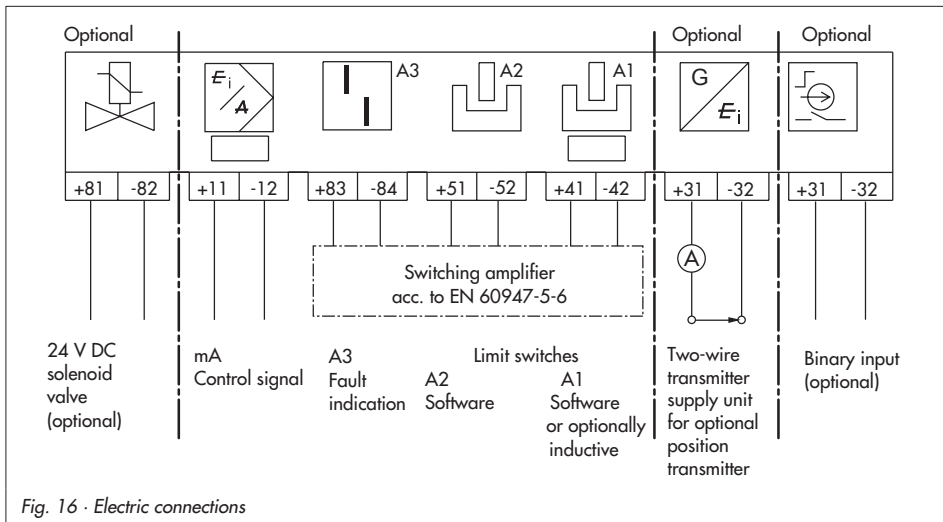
Optional

Optional

Optional

$E_i$

$A$

A3

A2

A1

G

$E_i$

+81 -82

+11 -12

+83 -84

+51 -52

+41 -42

+31 -32

+31 -32

Switching amplifier acc. to EN 60947-5-6

A

24 V DC solenoid valve (optional)

mA Control signal

A3 Fault indication

Limit switches

A2 Software

A1 Software or optionally inductive

Two-wire transmitter supply unit for optional position transmitter

Binary input (optional)

Fig. 16 · Electric connections